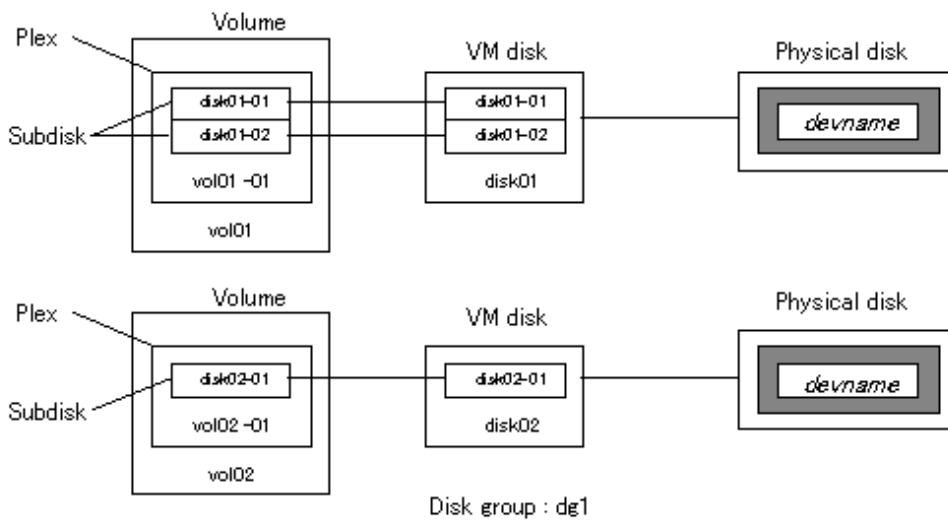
Volume
Plex
disk01-01
disk01-02
Subdisk
vol01 -01
vol01
VM disk
disk01-01
disk01-02
disk01
Physical disk
devname

Volume
Plex
disk02-01
Subdisk
vol02 -01
vol02
VM disk
disk02-01
disk02
Physical disk
devname

Disk group : dg1